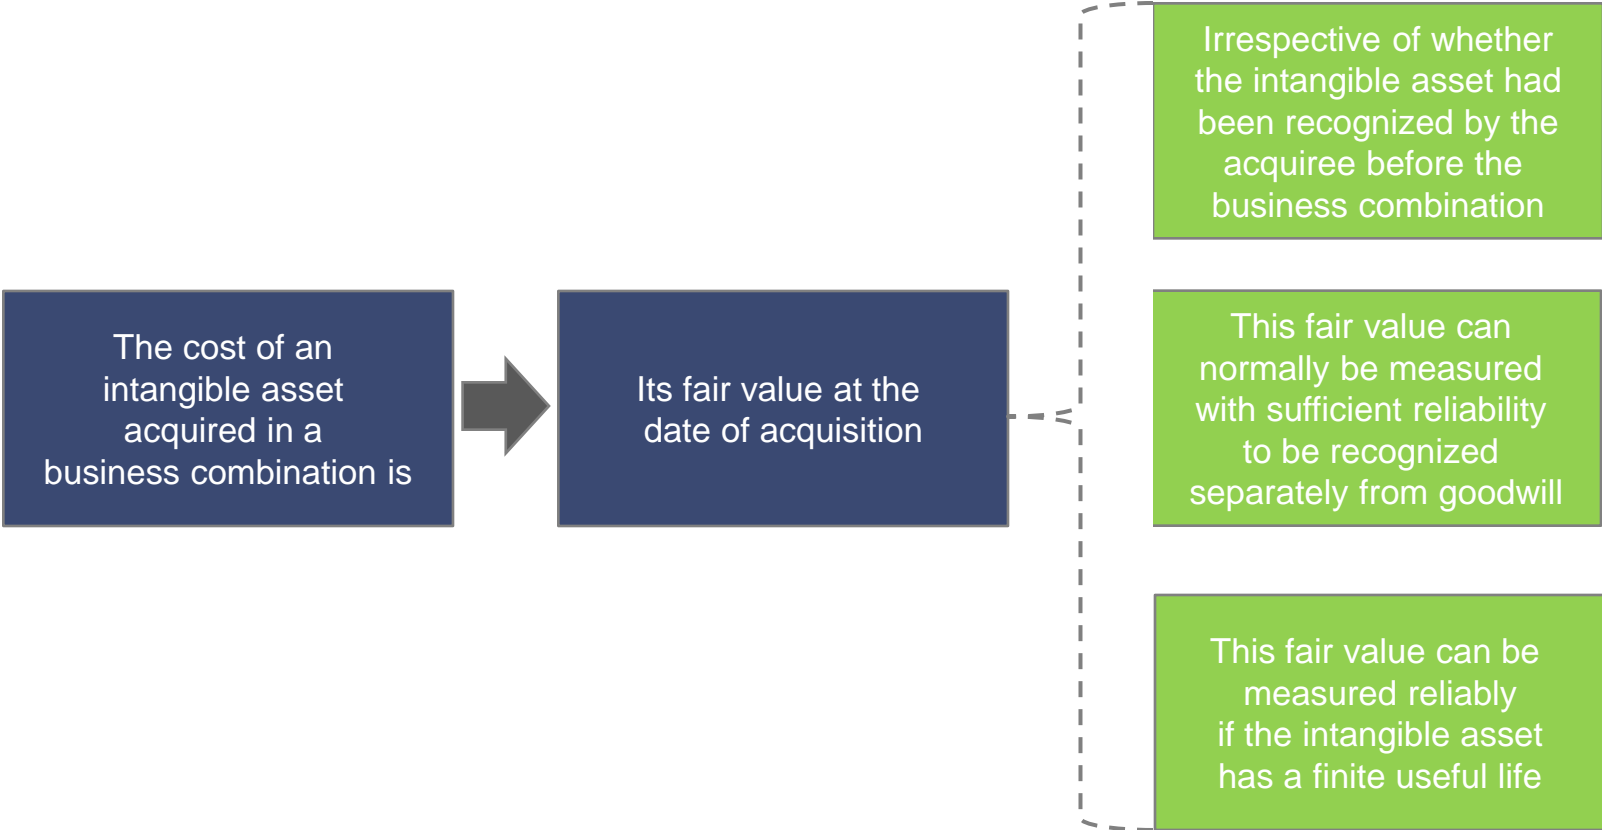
The cost of an intangible asset acquired in a business combination is

Its fair value at the date of acquisition

Irrespective of whether the intangible asset had been recognized by the acquiree before the business combination

This fair value can normally be measured with sufficient reliability to be recognized separately from goodwill

This fair value can be measured reliably if the intangible asset has a finite useful life